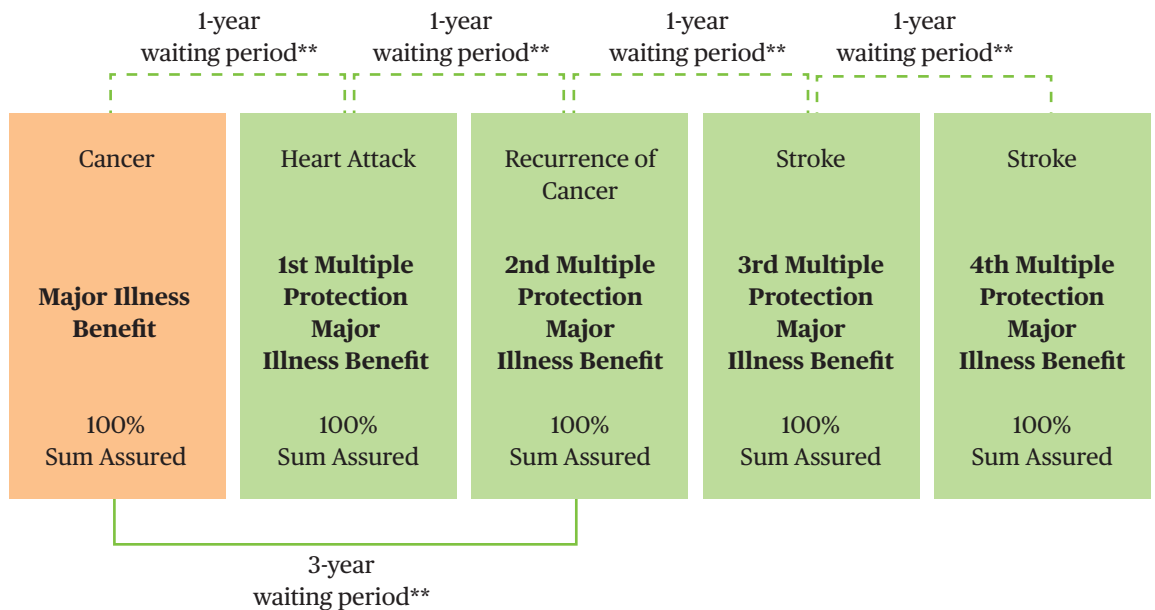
1-year waiting period**

1-year waiting period**

1-year waiting period**

1-year waiting period**

Cancer

**Major Illness Benefit**

100% Sum Assured

Heart Attack

**1st Multiple Protection Major Illness Benefit**

100% Sum Assured

Recurrence of Cancer

**2nd Multiple Protection Major Illness Benefit**

100% Sum Assured

Stroke

**3rd Multiple Protection Major Illness Benefit**

100% Sum Assured

Stroke

**4th Multiple Protection Major Illness Benefit**

100% Sum Assured

3-year waiting period**